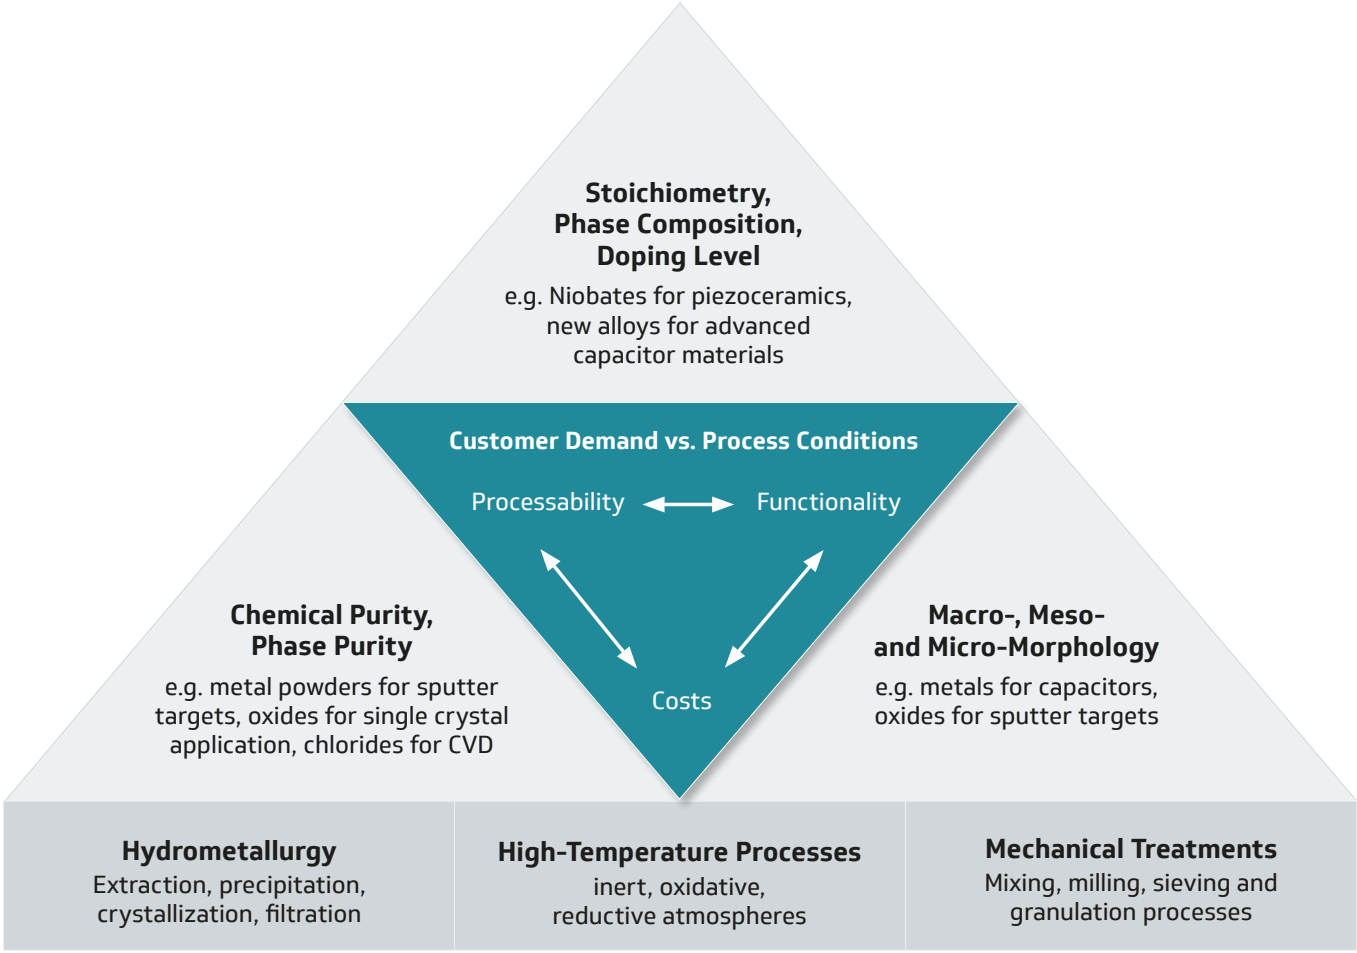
Stoichiometry,
Phase Composition,
Doping Level

e.g. Niobates for piezoceramics, new alloys for advanced capacitor materials

Customer Demand vs. Process Conditions

Processability

Functionality

Costs

Chemical Purity,
Phase Purity

e.g. metal powders for sputter targets, oxides for single crystal application, chlorides for CVD

Macro-, Meso-
and Micro-Morphology

e.g. metals for capacitors, oxides for sputter targets

Hydrometallurgy
Extraction, precipitation, crystallization, filtration

High-Temperature Processes
inert, oxidative, reductive atmospheres

Mechanical Treatments
Mixing, milling, sieving and granulation processes